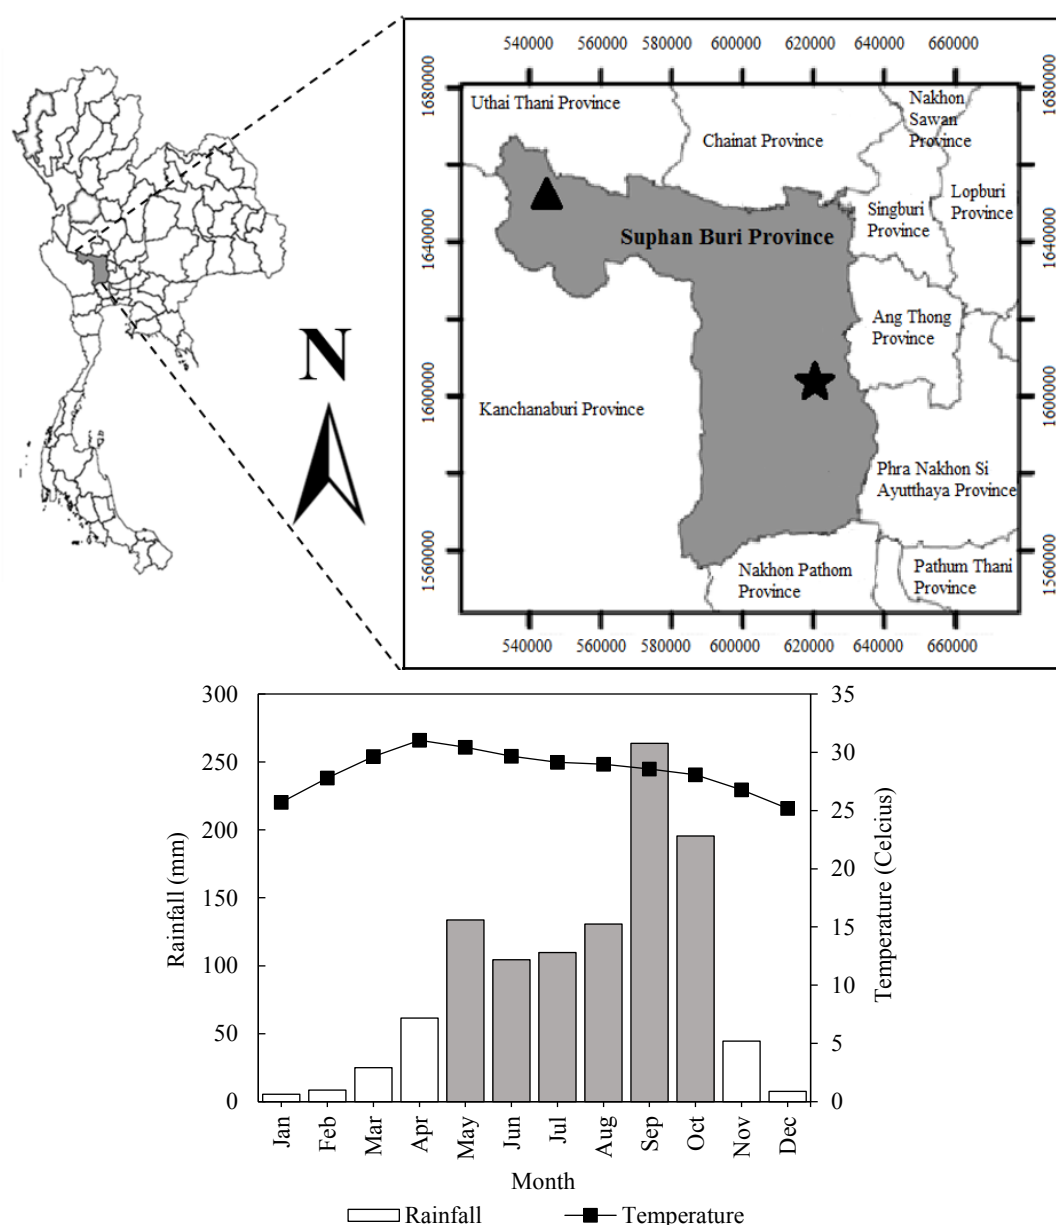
N

540000 560000 580000 600000 620000 640000 660000

1680000
1640000
1600000
1560000

Uthai Thani Province
Chainat Province
Nakhon Sawan Province
Lopburi Province
Singburi Province
Suphan Buri Province
Ang Thong Province
Kanchanaburi Province
Phra Nakhon Si Ayutthaya Province
Nakhon Pathom Province
Pathum Thani Province

540000 560000 580000 600000 620000 640000 660000

1680000
1640000
1600000
1560000

300
250
200
150
100
50
0
Rainfall (mm)

35
30
25
20
15
10
5
0
Temperature (Celcius)

Jan Feb Mar Apr May Jun Jul Aug Sep Oct Nov Dec
Month

Rainfall
Temperature